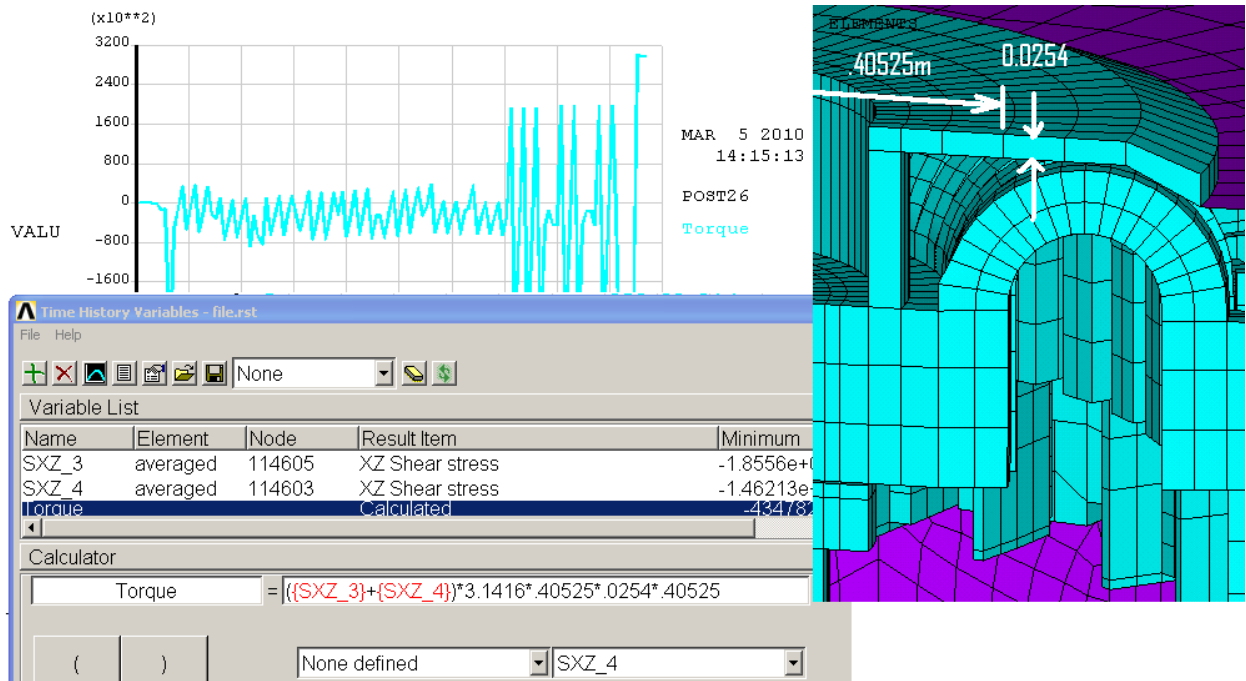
(x10**2)
3200
2400
1600
800
0
-800
-1600
VALU

MAR 5 2010
14:15:13
POST26
Torque

ELEMENTS
.40525m
0.0254

Time History Variables - file.rst
File Help
None
Variable List

| Name | Element | Node | Result Item | Minimum |
|---|---|---|---|---|
| SXZ_3 | averaged | 114605 | XZ Shear stress | -1.8556e+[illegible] |
| SXZ_4 | averaged | 114603 | XZ Shear stress | -1.46213e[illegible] |
| Torque | | | Calculated | -43478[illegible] |

Calculator
Torque = ({SXZ_3}+{SXZ_4})*3.1416*.40525*.0254*.40525
( )
None defined
SXZ_4